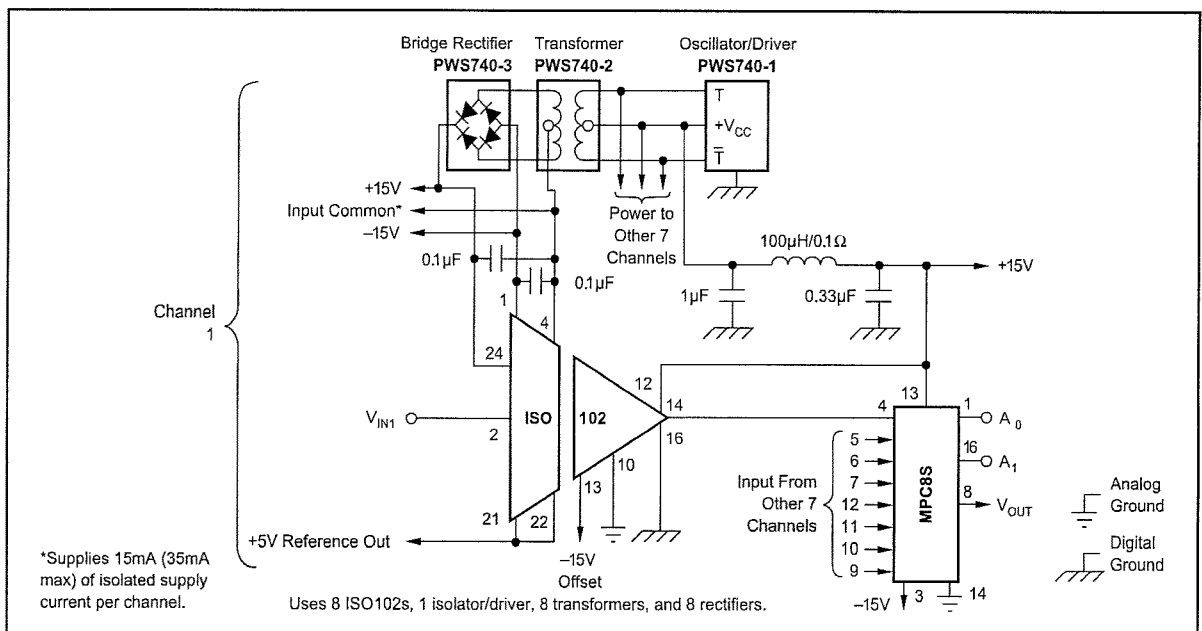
Bridge Rectifier
PWS740-3

Transformer
PWS740-2

Oscillator/Driver
PWS740-1

T
$+V_{CC}$
$\overline{T}$

+15V
Input Common*
–15V
Power to Other 7 Channels
100µH/0.1Ω
+15V
0.1µF
0.1µF
1µF
0.33µF

Channel 1

1
4
24
12
13
$V_{IN1}$
ISO
102
14
4
1
$A_0$
2
16
16
$A_1$
10
5
6
7
12
11
10
9
Input From Other 7 Channels
MPC8S
8
$V_{OUT}$
Analog Ground
Digital Ground
13
21
22
+5V Reference Out
–15V
Offset
–15V
3
14

*Supplies 15mA (35mA max) of isolated supply current per channel.

Uses 8 ISO102s, 1 isolator/driver, 8 transformers, and 8 rectifiers.